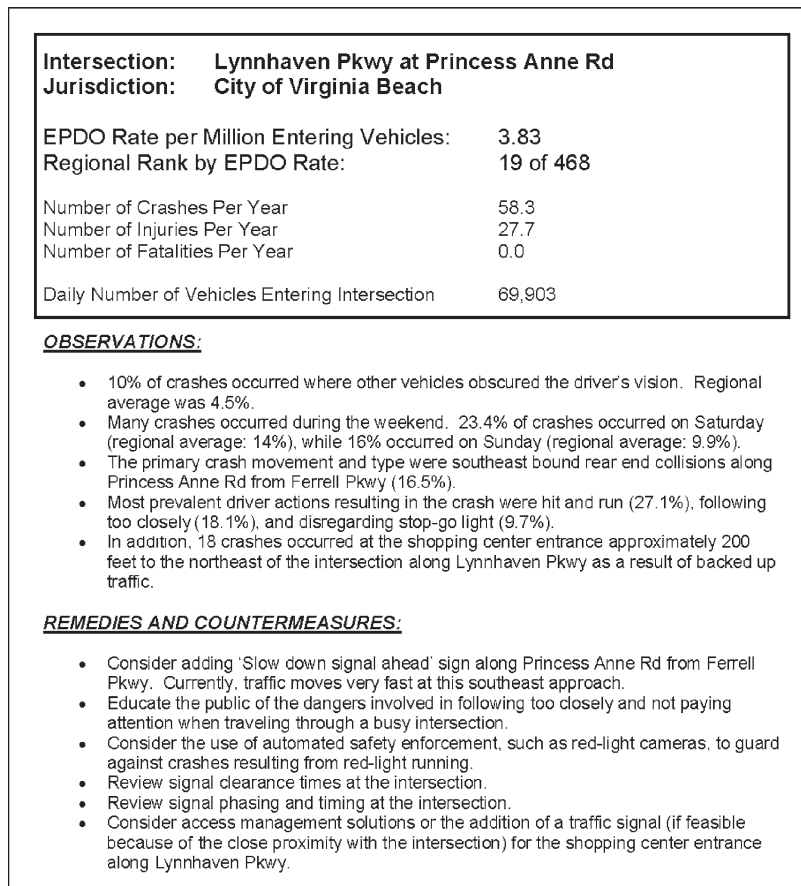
Intersection: Lynnhaven Pkwy at Princess Anne Rd
Jurisdiction: City of Virginia Beach

EPDO Rate per Million Entering Vehicles: 3.83
Regional Rank by EPDO Rate: 19 of 468

Number of Crashes Per Year 58.3
Number of Injuries Per Year 27.7
Number of Fatalities Per Year 0.0

Daily Number of Vehicles Entering Intersection 69,903

OBSERVATIONS:

- 10% of crashes occurred where other vehicles obscured the driver's vision. Regional average was 4.5%.
- Many crashes occurred during the weekend. 23.4% of crashes occurred on Saturday (regional average: 14%), while 16% occurred on Sunday (regional average: 9.9%).
- The primary crash movement and type were southeast bound rear end collisions along Princess Anne Rd from Ferrell Pkwy (16.5%).
- Most prevalent driver actions resulting in the crash were hit and run (27.1%), following too closely (18.1%), and disregarding stop-go light (9.7%).
- In addition, 18 crashes occurred at the shopping center entrance approximately 200 feet to the northeast of the intersection along Lynnhaven Pkwy as a result of backed up traffic.

REMEDIES AND COUNTERMEASURES:

- Consider adding 'Slow down signal ahead' sign along Princess Anne Rd from Ferrell Pkwy. Currently, traffic moves very fast at this southeast approach.
- Educate the public of the dangers involved in following too closely and not paying attention when traveling through a busy intersection.
- Consider the use of automated safety enforcement, such as red-light cameras, to guard against crashes resulting from red-light running.
- Review signal clearance times at the intersection.
- Review signal phasing and timing at the intersection.
- Consider access management solutions or the addition of a traffic signal (if feasible because of the close proximity with the intersection) for the shopping center entrance along Lynnhaven Pkwy.